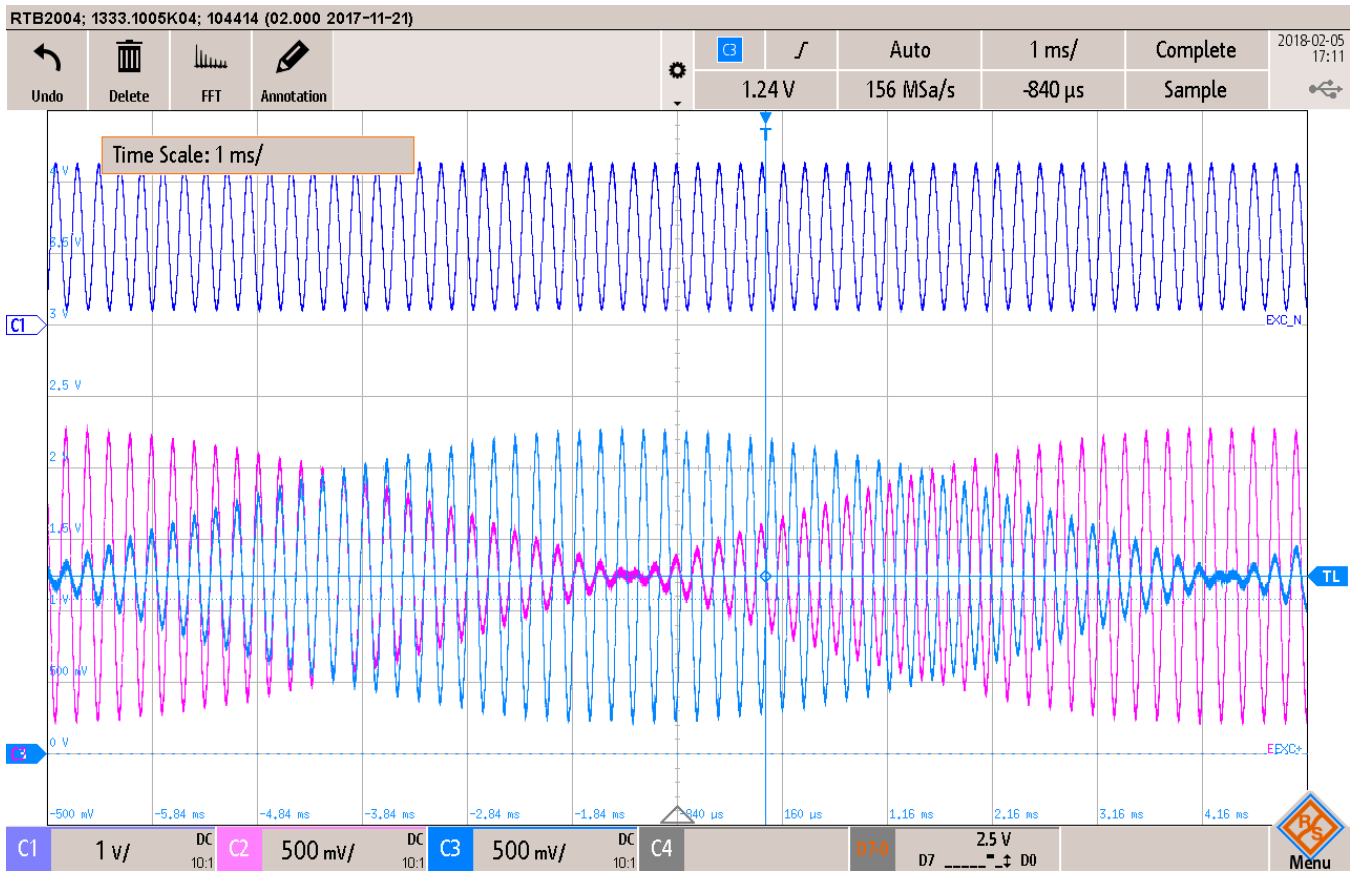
RTB2004; 1333.1005K04; 104414 (02.000 2017-11-21)

Undo
Delete
FFT
Annotation

C3
1.24 V
Auto
156 MSa/s
1 ms/
-840 µs
Complete
Sample
2018-02-05
17:11

Time Scale: 1 ms/

4 V
3.5 V
3 V
C1
EXC_N
2.5 V
2 V
1.5 V
1 V
TL
500 mV
0 V
C3
EXC+

-500 mV
-5.84 ms
-4.84 ms
-3.84 ms
-2.84 ms
-1.84 ms
-840 µs
160 µs
1.16 ms
2.16 ms
3.16 ms
4.16 ms

C1
1 V/
DC
10:1
C2
500 mV/
DC
10:1
C3
500 mV/
DC
10:1
C4
D7-0
2.5 V
D7
D0
Menu